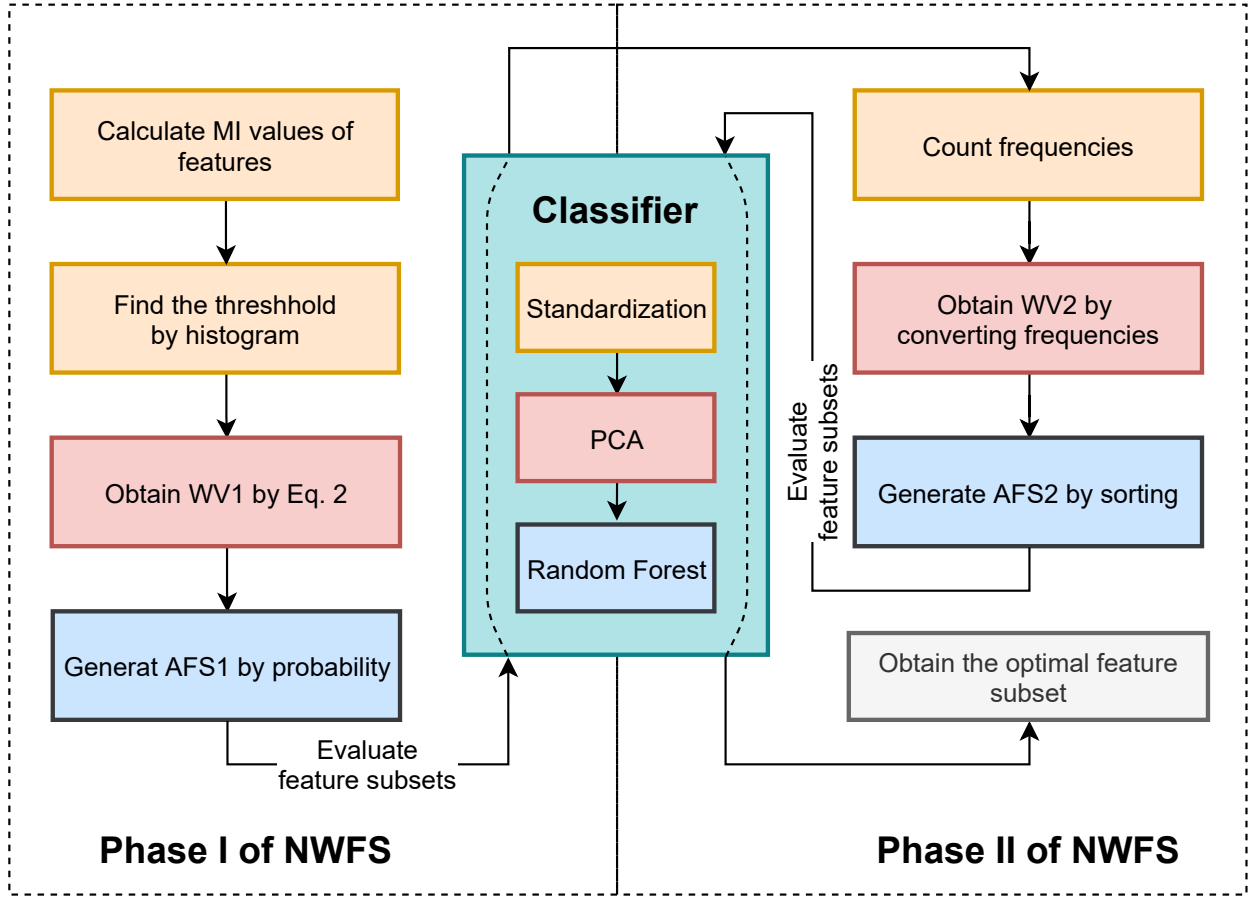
Calculate MI values of features

Find the threshhold by histogram

Obtain WV1 by Eq. 2

Generat AFS1 by probability

Evaluate feature subsets

Phase I of NWFS

Classifier

Standardization

PCA

Random Forest

Count frequencies

Obtain WV2 by converting frequencies

Generate AFS2 by sorting

Evaluate feature subsets

Obtain the optimal feature subset

Phase II of NWFS